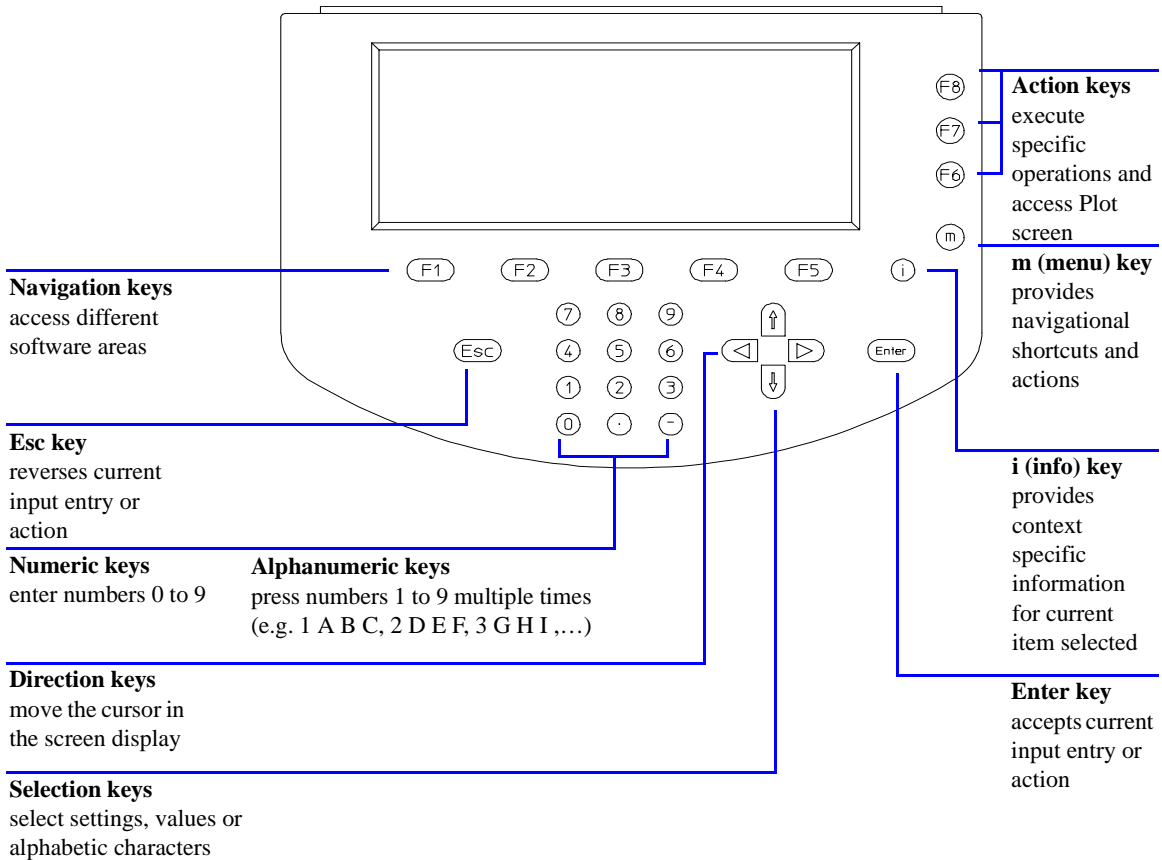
F8
F7
F6
m

**Action keys** execute specific operations and access Plot screen

F1 F2 F3 F4 F5 i

**m (menu) key** provides navigational shortcuts and actions

**Navigation keys** access different software areas

7 8 9
4 5 6
1 2 3
0 . -

Esc

Enter

**Esc key** reverses current input entry or action

**i (info) key** provides context specific information for current item selected

**Numeric keys** enter numbers 0 to 9

**Alphanumeric keys** press numbers 1 to 9 multiple times (e.g. 1 A B C, 2 D E F, 3 G H I ,…)

**Direction keys** move the cursor in the screen display

**Enter key** accepts current input entry or action

**Selection keys** select settings, values or alphabetic characters